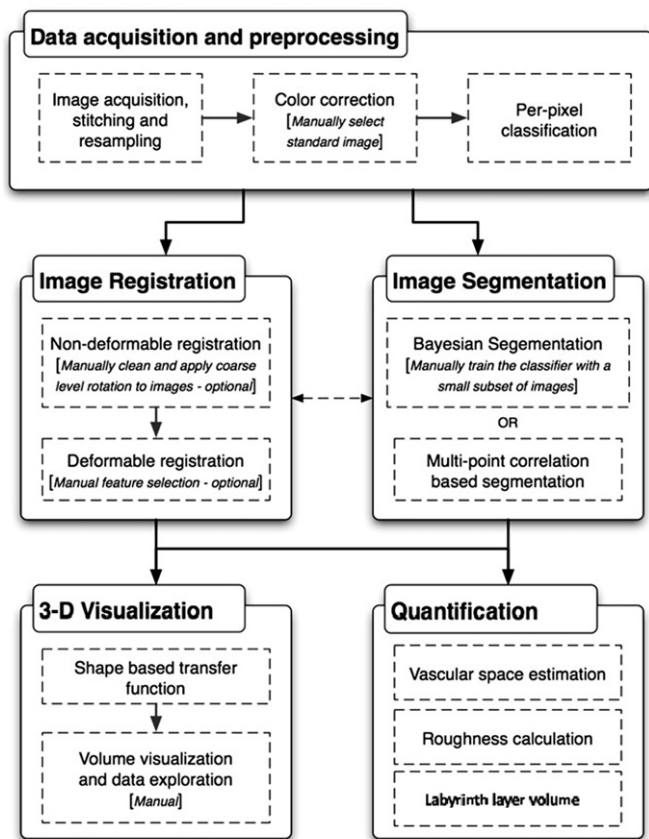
Data acquisition and preprocessing

Image acquisition, stitching and resampling

Color correction [Manually select standard image]

Per-pixel classification

Image Registration

Non-deformable registration [Manually clean and apply coarse level rotation to images - optional]

Deformable registration [Manual feature selection - optional]

Image Segmentation

Bayesian Segementation [Manually train the classifier with a small subset of images]

OR

Multi-point correlation based segmentation

3-D Visualization

Shape based transfer function

Volume visualization and data exploration [Manual]

Quantification

Vascular space estimation

Roughness calculation

Labyrinth layer volume